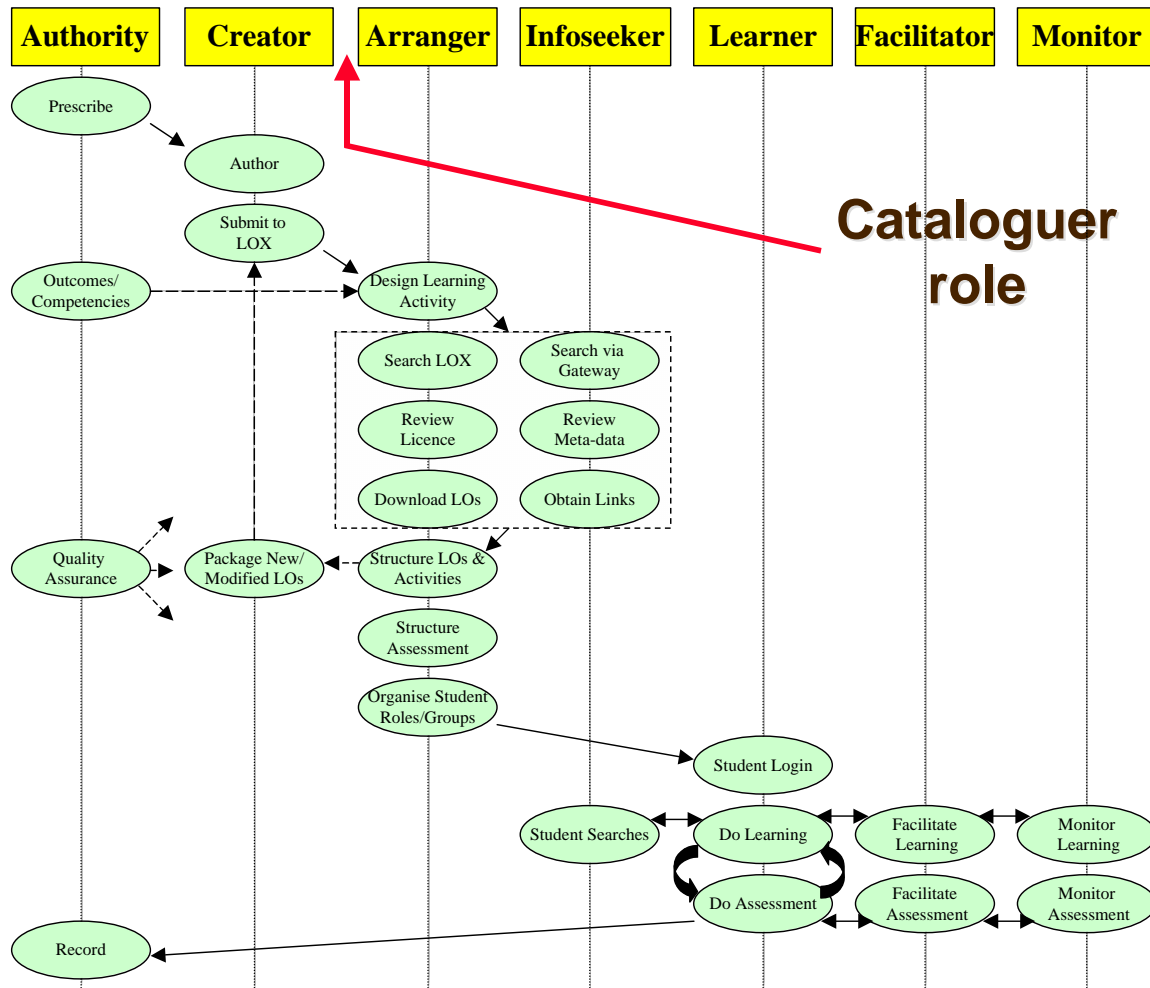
Authority
Creator
Arranger
Infoseeker
Learner
Facilitator
Monitor

Prescribe
Author
Submit to LOX
Outcomes/ Competencies
Design Learning Activity

Cataloguer role

Search LOX
Search via Gateway
Review Licence
Review Meta-data
Download LOs
Obtain Links
Quality Assurance
Package New/ Modified LOs
Structure LOs & Activities
Structure Assessment
Organise Student Roles/Groups
Student Login
Student Searches
Do Learning
Facilitate Learning
Monitor Learning
Do Assessment
Facilitate Assessment
Monitor Assessment
Record